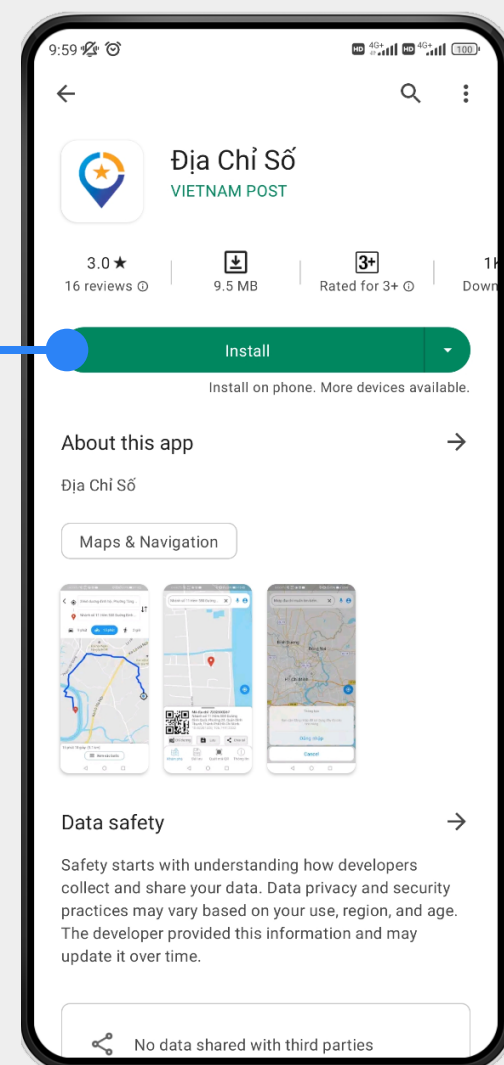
9:59

HD 4G+ HD 4G+ 100

Địa Chỉ Số
VIETNAM POST

3.0 ★
16 reviews ⓘ

9.5 MB

3+
Rated for 3+ ⓘ

1K
Down

Install

Install on phone. More devices available.

About this app

Địa Chỉ Số

Maps & Navigation

Data safety

Safety starts with understanding how developers collect and share your data. Data privacy and security practices may vary based on your use, region, and age. The developer provided this information and may update it over time.

No data shared with third parties